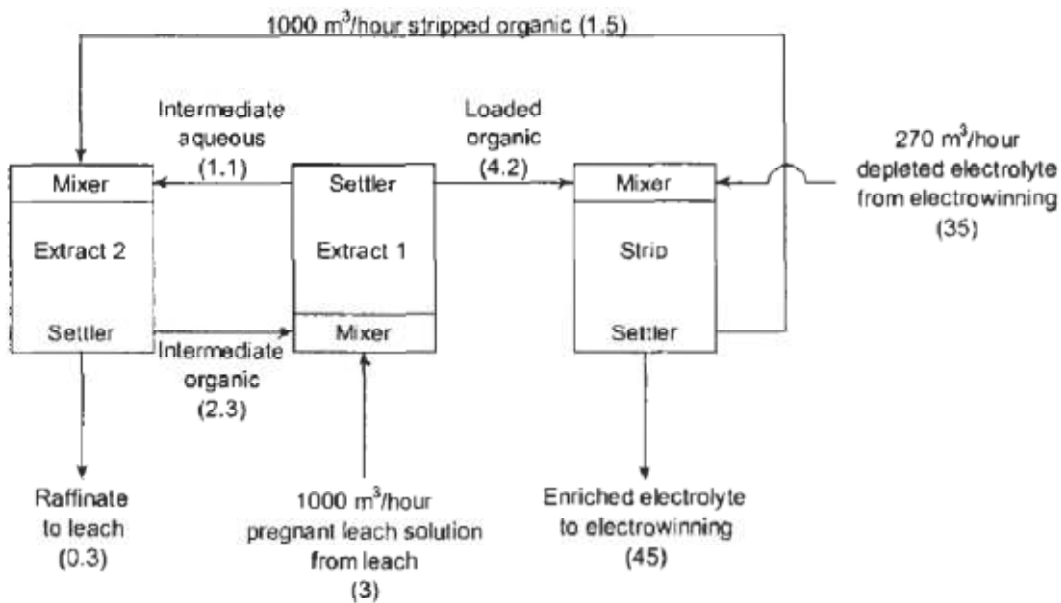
1000 $m^3$/hour stripped organic (1.5)

Intermediate aqueous (1.1)

Loaded organic (4.2)

270 $m^3$/hour depleted electrolyte from electrowinning (35)

Mixer

Extract 2

Settler

Settler

Extract 1

Mixer

Mixer

Strip

Settler

Intermediate organic (2.3)

Raffinate to leach (0.3)

1000 $m^3$/hour pregnant leach solution from leach (3)

Enriched electrolyte to electrowinning (45)